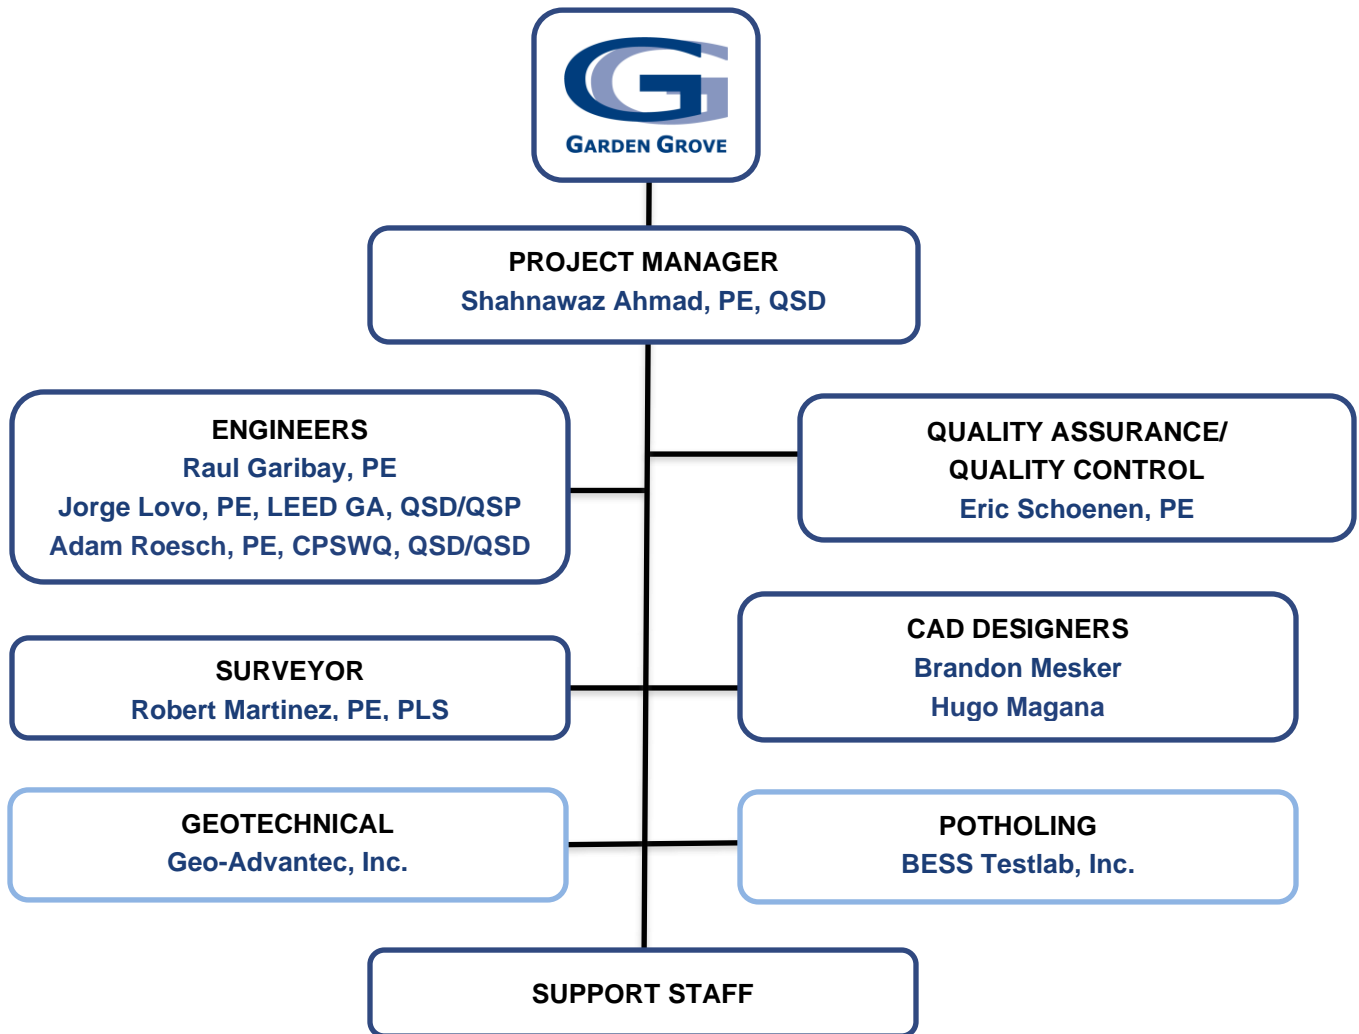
GARDEN GROVE

PROJECT MANAGER
Shahnawaz Ahmad, PE, QSD

ENGINEERS
Raul Garibay, PE
Jorge Lovo, PE, LEED GA, QSD/QSP
Adam Roesch, PE, CPSWQ, QSD/QSD

QUALITY ASSURANCE/
QUALITY CONTROL
Eric Schoenen, PE

SURVEYOR
Robert Martinez, PE, PLS

CAD DESIGNERS
Brandon Mesker
Hugo Magana

GEOTECHNICAL
Geo-Advantec, Inc.

POTHOLING
BESS Testlab, Inc.

SUPPORT STAFF